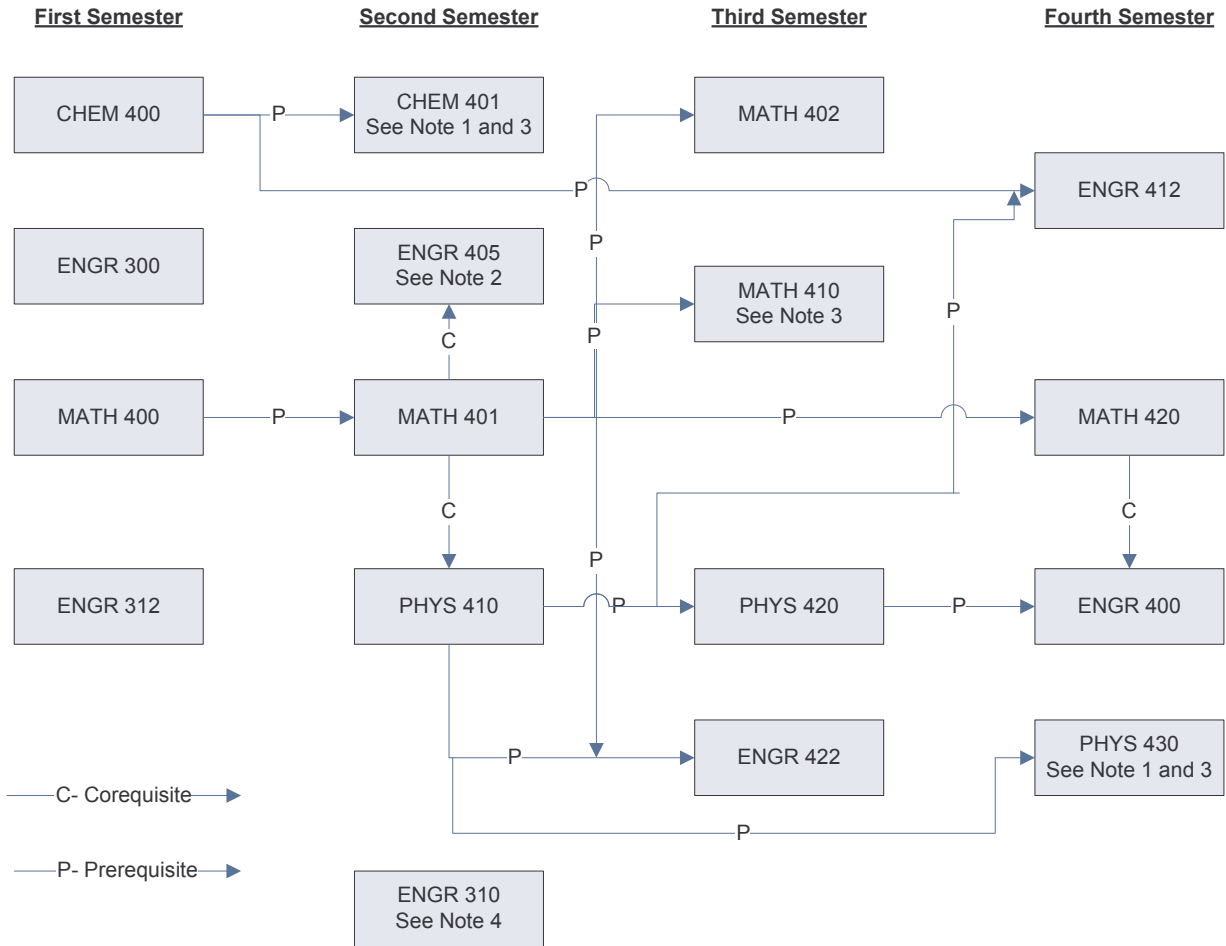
First Semester

Second Semester

Third Semester

Fourth Semester

CHEM 400

P

CHEM 401
See Note 1 and 3

MATH 402

P

ENGR 412

ENGR 300

ENGR 405
See Note 2

P

MATH 410
See Note 3

P

C

P

MATH 400

P

MATH 401

P

MATH 420

C

C

P

ENGR 312

PHYS 410

P

PHYS 420

P

ENGR 400

P

ENGR 422

PHYS 430
See Note 1 and 3

C- Corequisite

P

P- Prerequisite

ENGR 310
See Note 4